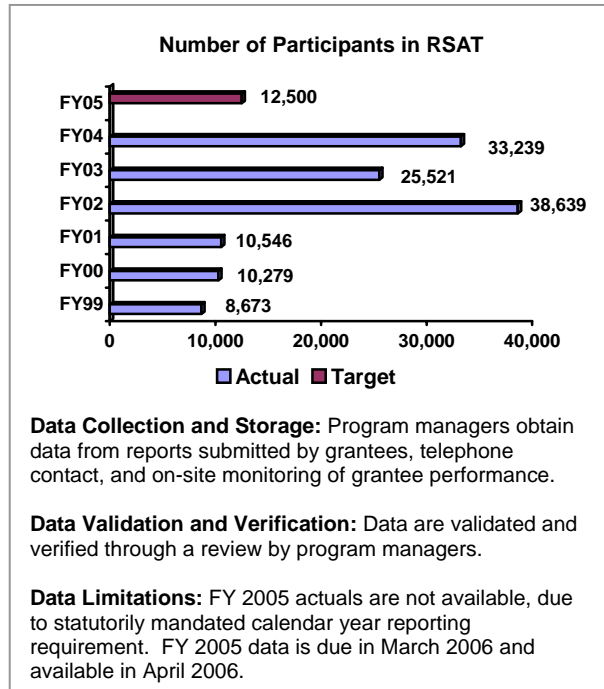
Number of Participants in RSAT

FY05 12,500
FY04 33,239
FY03 25,521
FY02 38,639
FY01 10,546
FY00 10,279
FY99 8,673

0 10,000 20,000 30,000 40,000

Actual Target

**Data Collection and Storage:** Program managers obtain data from reports submitted by grantees, telephone contact, and on-site monitoring of grantee performance.

**Data Validation and Verification:** Data are validated and verified through a review by program managers.

**Data Limitations:** FY 2005 actuals are not available, due to statutorily mandated calendar year reporting requirement. FY 2005 data is due in March 2006 and available in April 2006.